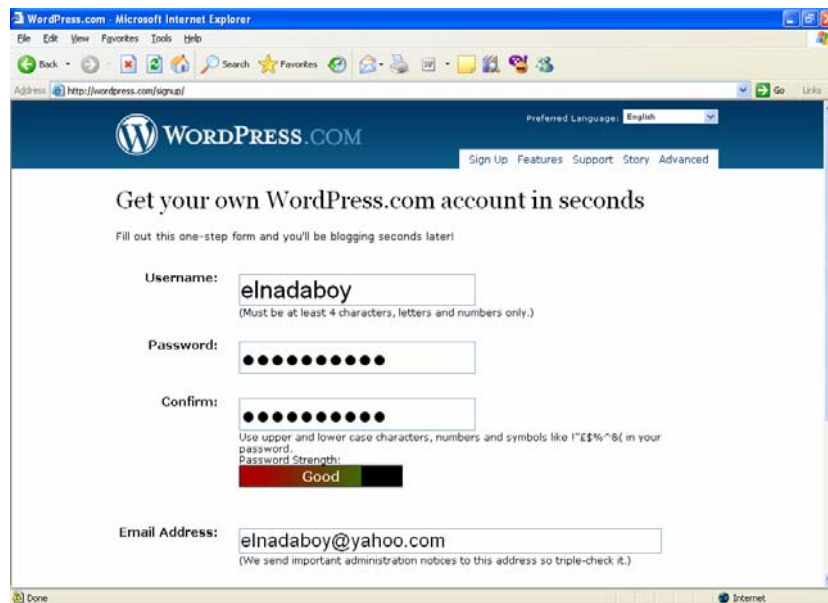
WordPress.com - Microsoft Internet Explorer

File Edit View Favorites Tools Help

Back Search Favorites

Address http://wordpress.com/signup/

Go Links

WORDPRESS.COM

Preferred Language: English

Sign Up Features Support Story Advanced

Get your own WordPress.com account in seconds

Fill out this one-step form and you'll be blogging seconds later!

Username: elnadaboy
(Must be at least 4 characters, letters and numbers only.)

Password: ●●●●●●●●●●

Confirm: ●●●●●●●●●●
Use upper and lower case characters, numbers and symbols like !"£$%^&( in your password.
Password Strength:
Good

Email Address: elnadaboy@yahoo.com
(We send important administration notices to this address so triple-check it.)

Done

Internet